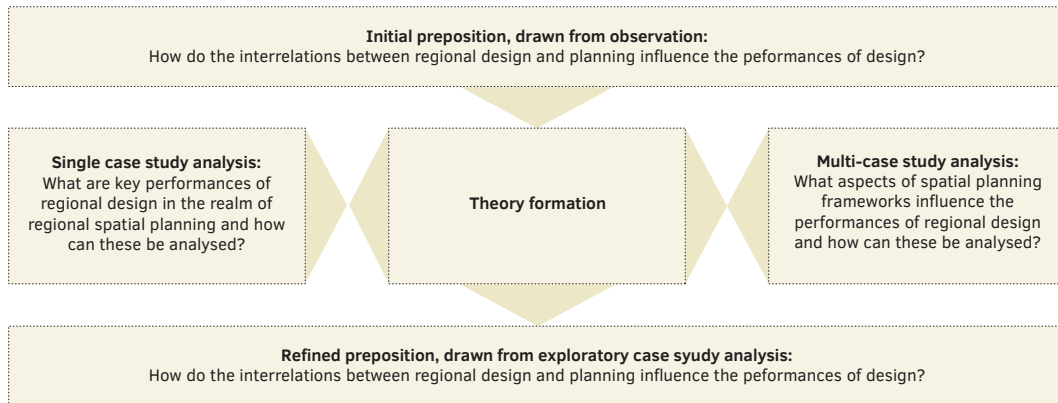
**Initial preposition, drawn from observation:**
How do the interrelations between regional design and planning influence the peformances of design?

**Single case study analysis:**
What are key performances of regional design in the realm of regional spatial planning and how can these be analysed?

**Theory formation**

**Multi-case study analysis:**
What aspects of spatial planning frameworks influence the performances of regional design and how can these be analysed?

**Refined preposition, drawn from exploratory case syudy analysis:**
How do the interrelations between regional design and planning influence the peformances of design?